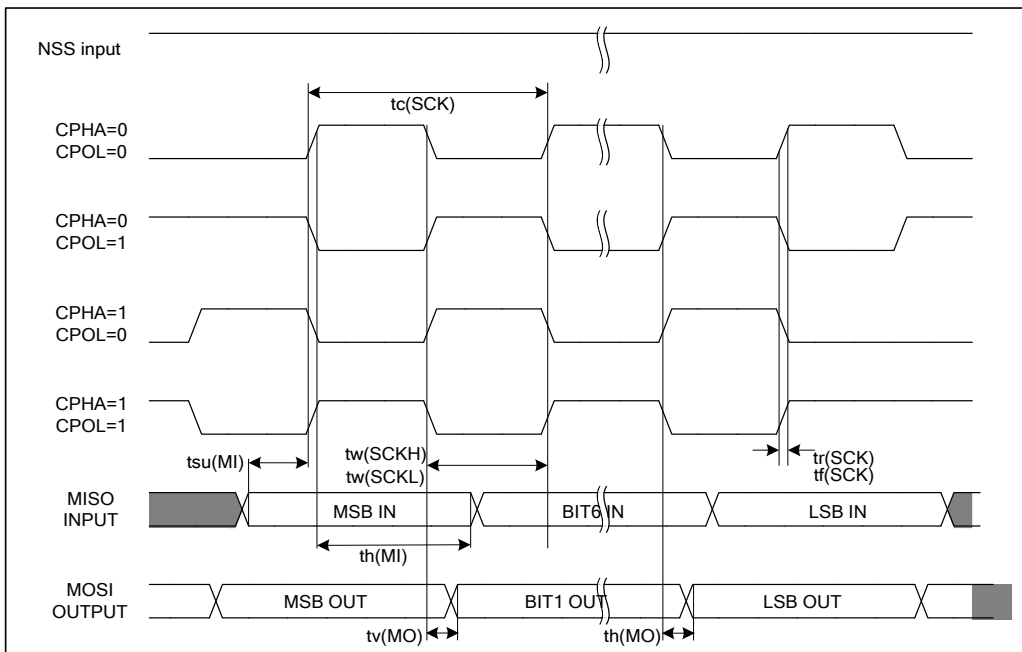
NSS input

tc(SCK)

CPHA=0
CPOL=0

CPHA=0
CPOL=1

CPHA=1
CPOL=0

CPHA=1
CPOL=1

tsu(MI)

tw(SCKH)
tw(SCKL)

tr(SCK)
tf(SCK)

MISO
INPUT

MSB IN

BIT6 IN

LSB IN

th(MI)

MOSI
OUTPUT

MSB OUT

BIT1 OUT

LSB OUT

tv(MO)

th(MO)